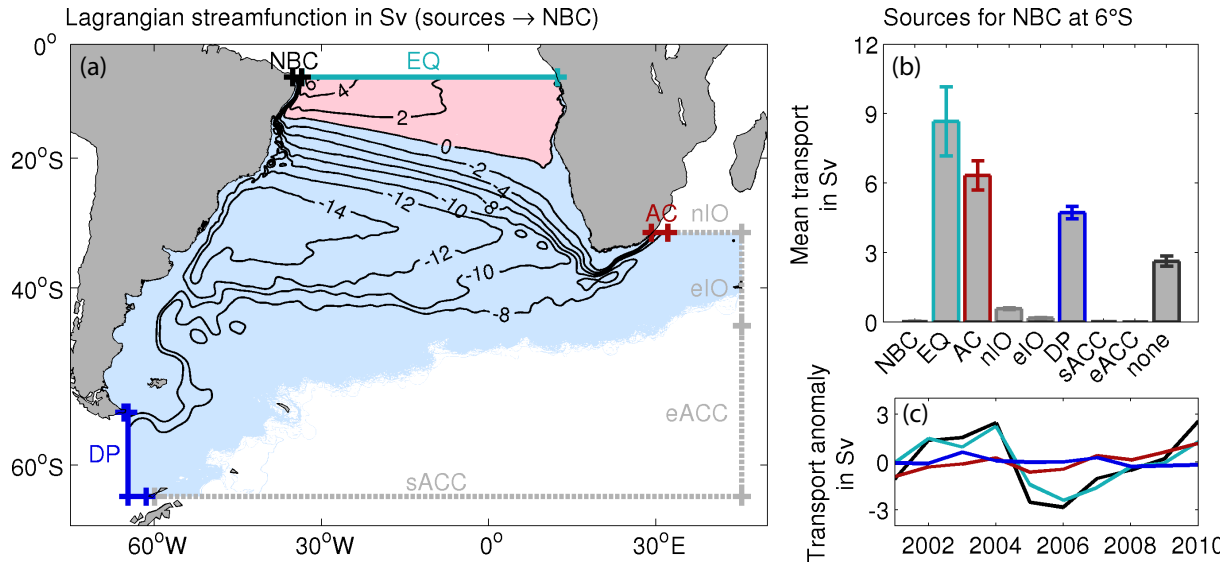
Lagrangian streamfunction in Sv (sources → NBC)

(a)

NBC

EQ

-6

-4

2

0

-2

-4

-8

-10

-12

-14

-12

-10

-8

AC

nIO

eIO

eACC

DP

sACC

$0^o$

$20^oS$

$40^oS$

$60^oS$

$60^oW$

$30^oW$

$0^o$

$30^oE$

Sources for NBC at 6°S

(b)

Mean transport in Sv

12

9

6

3

0

NBC

EQ

AC

nIO

eIO

DP

sACC

eACC

none

(c)

Transport anomaly in Sv

3

0

-3

2002

2004

2006

2008

2010